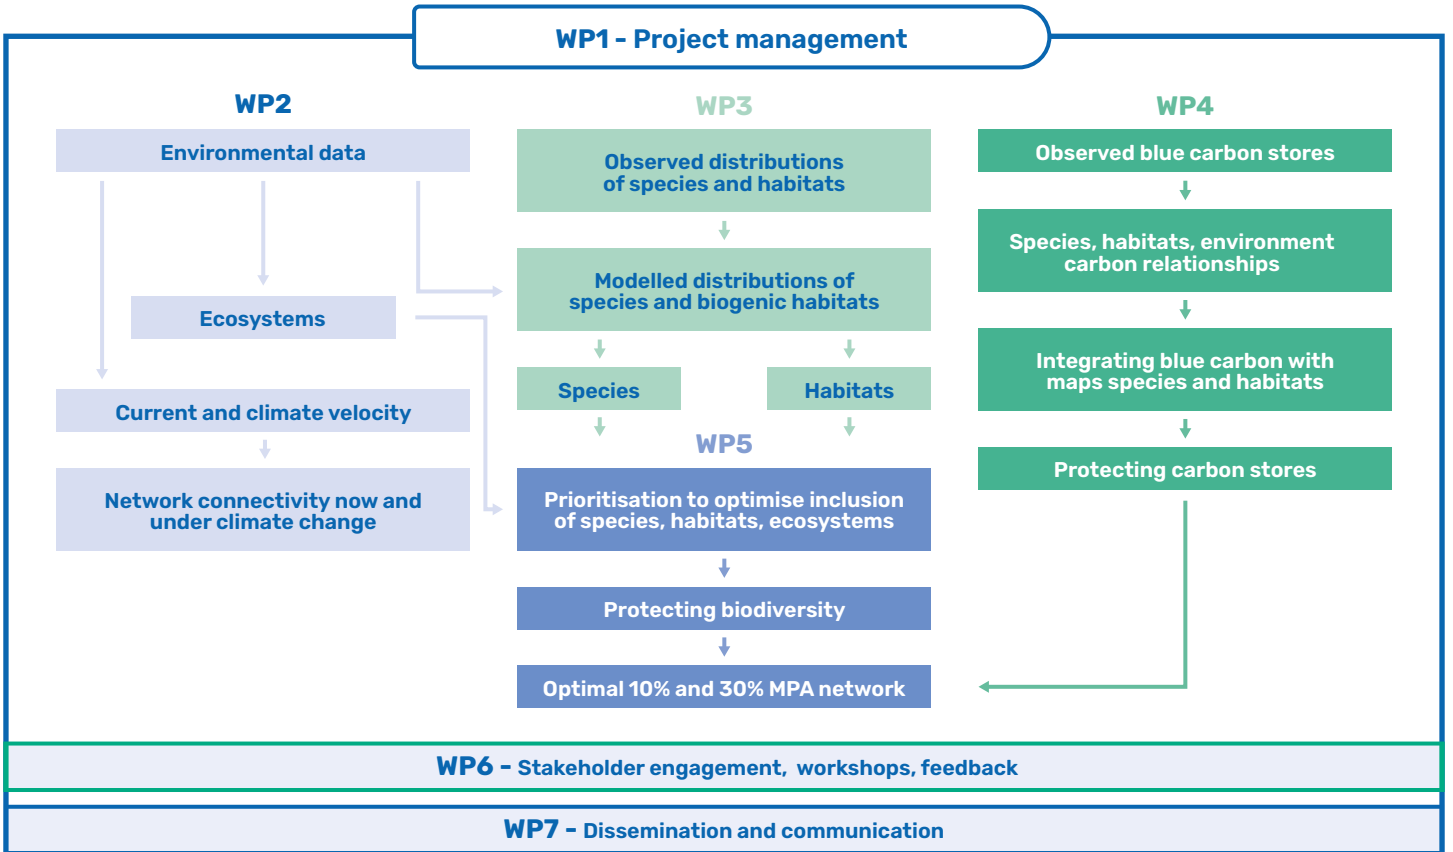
WP1 - Project management

WP2

Environmental data

Ecosystems

Current and climate velocity

Network connectivity now and under climate change

WP3

Observed distributions of species and habitats

Modelled distributions of species and biogenic habitats

Species

Habitats

WP5

Prioritisation to optimise inclusion of species, habitats, ecosystems

Protecting biodiversity

Optimal 10% and 30% MPA network

WP4

Observed blue carbon stores

Species, habitats, environment carbon relationships

Integrating blue carbon with maps species and habitats

Protecting carbon stores

WP6 - Stakeholder engagement, workshops, feedback

WP7 - Dissemination and communication